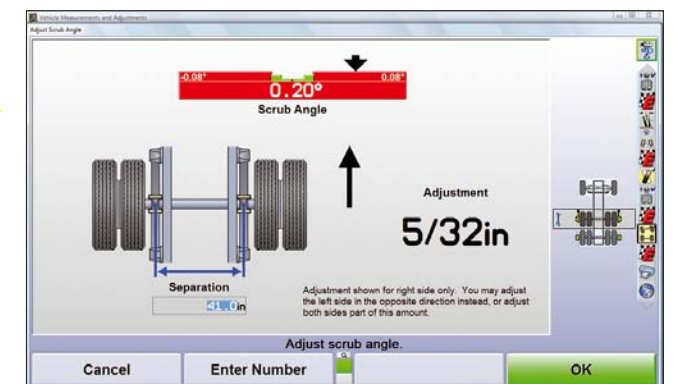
Vehicle Measurements and Adjustments
Adjust Scrub Angle

-0.08°
0.08°
0.20°
Scrub Angle

Adjustment
5/32in

Separation
41.0in

Adjustment shown for right side only. You may adjust the left side in the opposite direction instead, or adjust both sides part of this amount.

Adjust scrub angle.

Cancel
Enter Number
OK